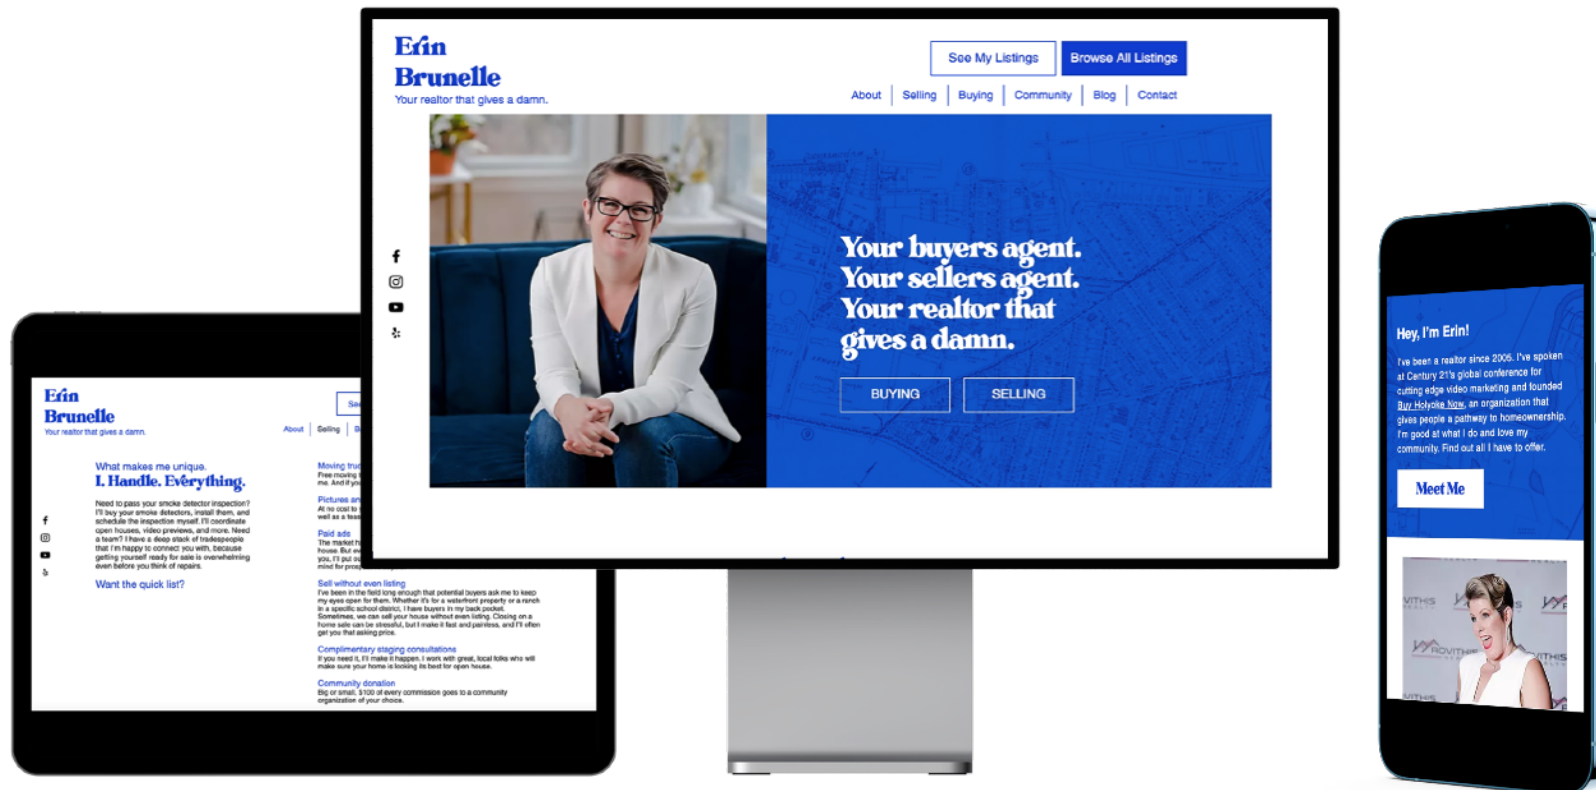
Erin
Brunelle
Your realtor that gives a damn.

See My Listings
Browse All Listings

About | Selling | Buying | Community | Blog | Contact

Your buyers agent.
Your sellers agent.
Your realtor that gives a damn.

BUYING
SELLING

Erin
Brunelle
Your realtor that gives a damn.

About | Selling | B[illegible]

What makes me unique.
I. Handle. Everything.

Need to pass your smoke detector inspection? I'll buy your smoke detectors, install them, and schedule the inspection myself. I'll coordinate open houses, video previews, and more. Need a team? I have a deep stack of tradespeople that I'm happy to connect you with, because getting yourself ready for sale is overwhelming even before you think of repairs.

Want the quick list?

Moving tru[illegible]
Free moving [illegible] me. And if you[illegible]

Pictures an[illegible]
At no cost to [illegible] well as a tea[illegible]

Paid ads
The market h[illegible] house. But ev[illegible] you, I'll put o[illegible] mind for prosp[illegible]

Sell without even listing
I've been in the field long enough that potential buyers ask me to keep my eyes open for them. Whether it's for a waterfront property or a ranch in a specific school district, I have buyers in my back pocket. Sometimes, we can sell your house without even listing. Closing on a home sale can be stressful, but I make it fast and painless, and I'll often get you that asking price.

Complimentary staging consultations
If you need it, I'll make it happen. I work with great, local folks who will make sure your home is looking its best for open house.

Community donation
Big or small, $100 of every commission goes to a community organization of your choice.

Hey, I'm Erin!
I've been a realtor since 2005. I've spoken at Century 21's global conference for cutting edge video marketing and founded Buy Holyoke Now, an organization that gives people a pathway to homeownership. I'm good at what I do and love my community. Find out all I have to offer.

Meet Me